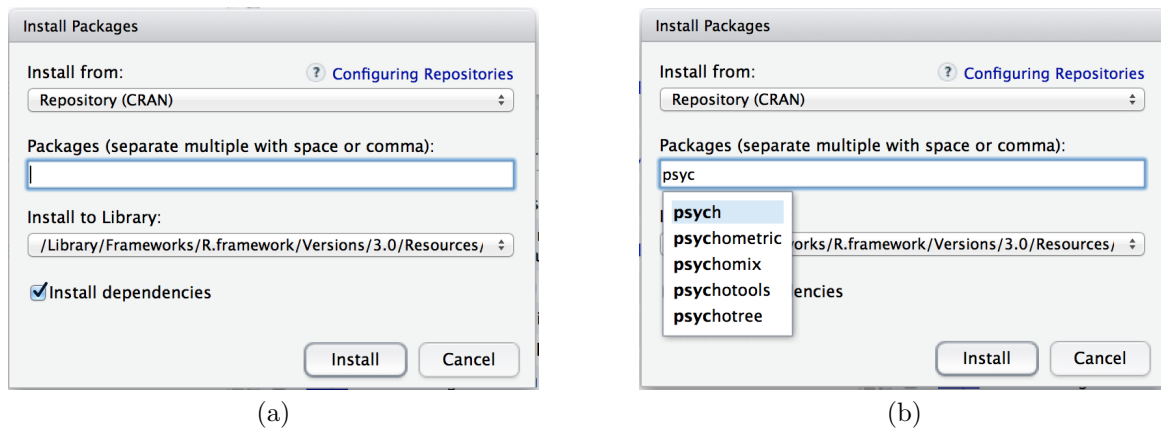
Install Packages

Install from:

? Configuring Repositories

Repository (CRAN)

Packages (separate multiple with space or comma):

Install to Library:

/Library/Frameworks/R.framework/Versions/3.0/Resources/

Install dependencies

Install

Cancel

(a)

Install Packages

Install from:

? Configuring Repositories

Repository (CRAN)

Packages (separate multiple with space or comma):

psyc

psych

psychometric

psychomix

psychotools

psychotree

I

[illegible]works/R.framework/Versions/3.0/Resources/

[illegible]dencies

Install

Cancel

(b)